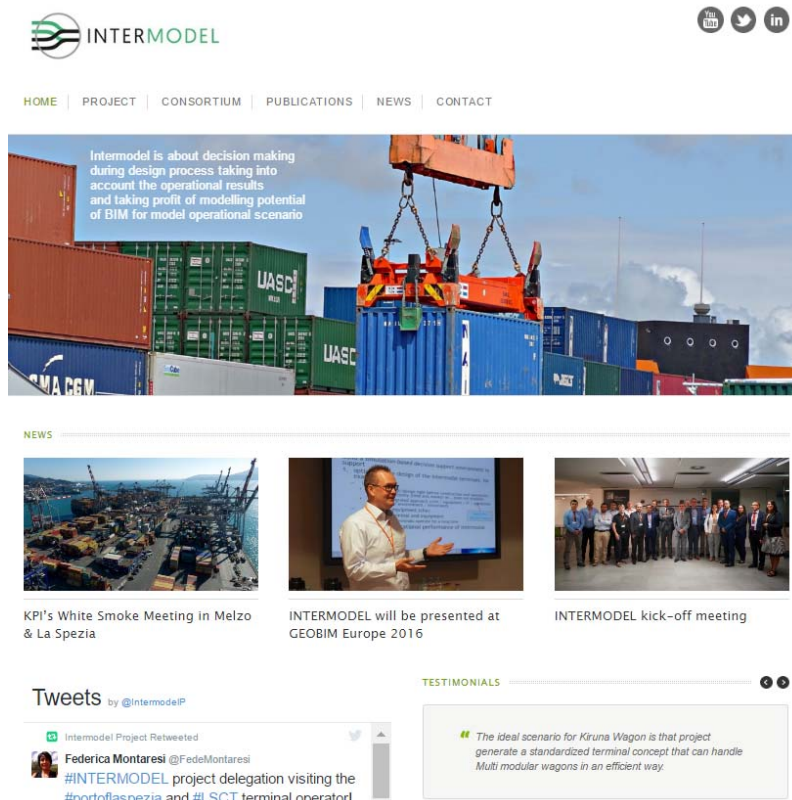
INTERMODEL

You Tube

HOME | PROJECT | CONSORTIUM | PUBLICATIONS | NEWS | CONTACT

Intermodel is about decision making during design process taking into account the operational results and taking profit of modelling potential of BIM for model operational scenario

UASC

UASC

CMA CGM

NEWS

KPI's White Smoke Meeting in Melzo & La Spezia

INTERMODEL will be presented at GEOBIM Europe 2016

INTERMODEL kick-off meeting

Tweets by @IntermodelP

Intermodel Project Retweeted

Federica Montaresi @FedeMontaresi

#INTERMODEL project delegation visiting the #portoflaspezia and #LSCT terminal operator!

TESTIMONIALS

“ The ideal scenario for Kiruna Wagon is that project generate a standardized terminal concept that can handle Multi modular wagons in an efficient way.